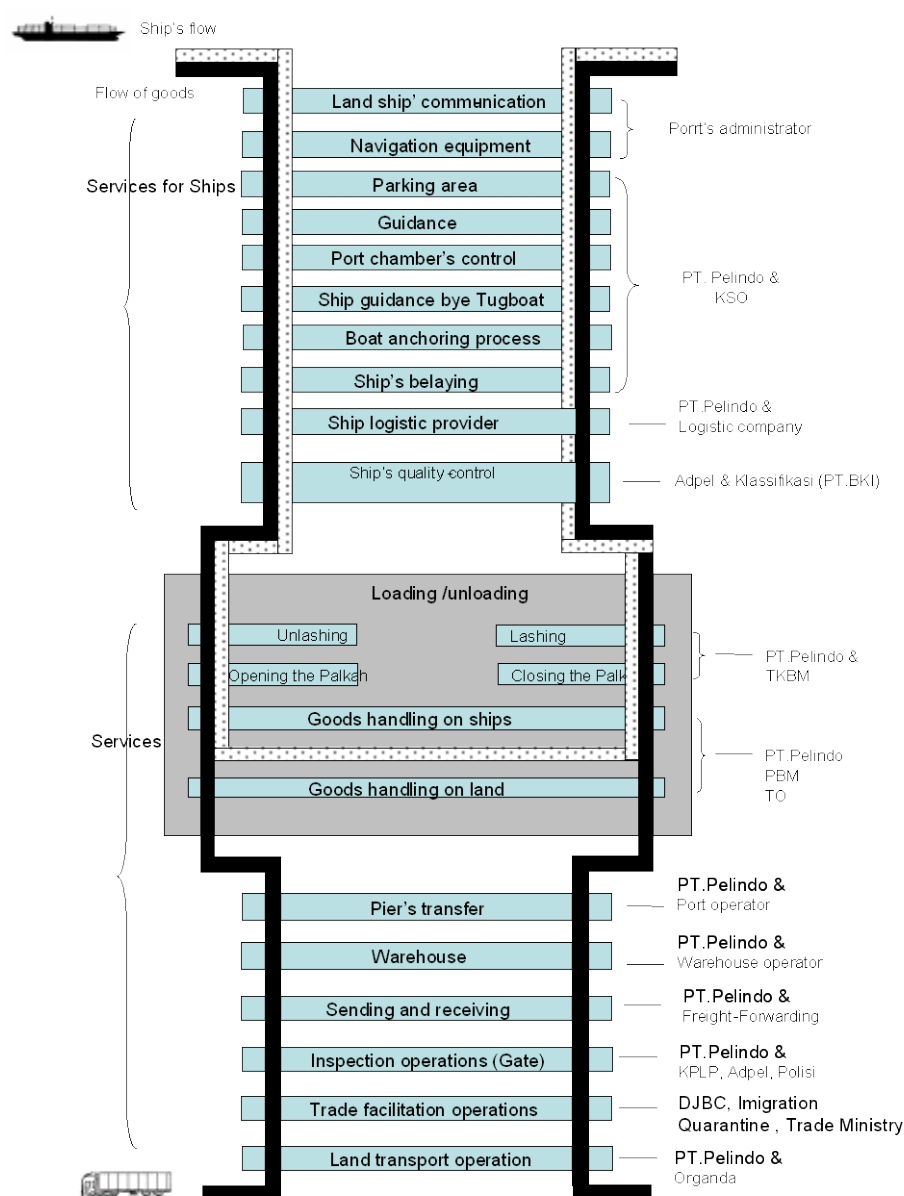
Ship's flow

Flow of goods

Land ship' communication
Navigation equipment
Porrt's administrator

Services for Ships

Parking area
Guidance
Port chamber's control
Ship guidance bye Tugboat
Boat anchoring process
Ship's belaying
PT. Pelindo & KSO

Ship logistic provider
PT.Pelindo & Logistic company

Ship's quality control
Adpel & Klassifikasi (PT.BKI)

Loading /unloading

Unlashing
Lashing
Opening the Palkah
Closing the Palk
PT.Pelindo & TKBM

Services

Goods handling on ships
Goods handling on land
PT.Pelindo PBM TO

Pier's transfer
PT.Pelindo & Port operator

Warehouse
PT.Pelindo & Warehouse operator

Sending and receiving
PT.Pelindo & Freight-Forwarding

Inspection operations (Gate)
PT.Pelindo & KPLP, Adpel, Polisi

Trade facilitation operations
DJBC, Imigration Quarantine , Trade Ministry

Land transport operation
PT.Pelindo & Organda